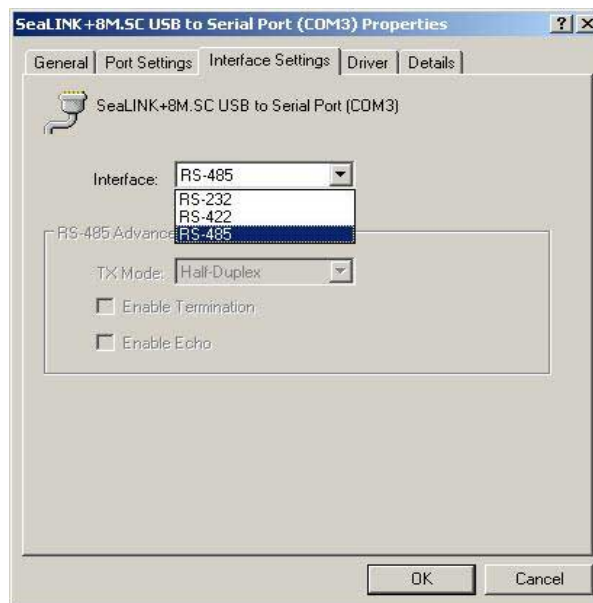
SeaLINK+8M.SC USB to Serial Port (COM3) Properties

?

X

General

Port Settings

Interface Settings

Driver

Details

SeaLINK+8M.SC USB to Serial Port (COM3)

Interface:

RS-485

RS-232

RS-422

RS-485

RS-485 Advance

TX Mode:

Half-Duplex

Enable Termination

Enable Echo

OK

Cancel